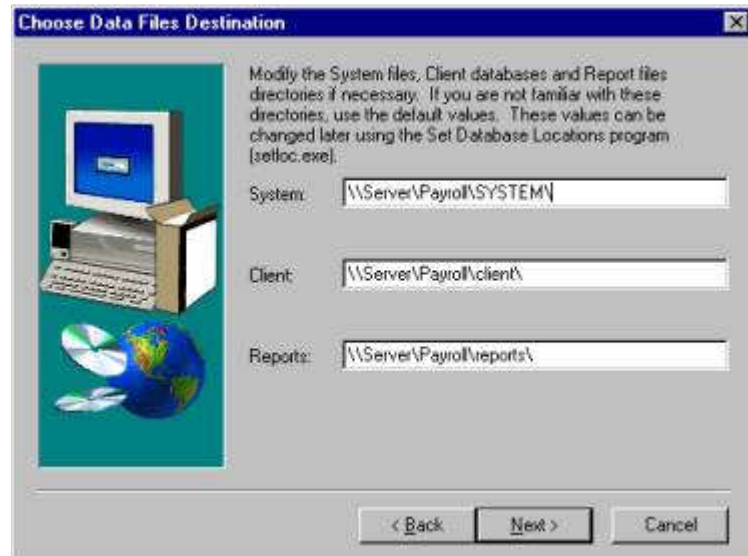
Choose Data Files Destination

Modify the System files, Client databases and Report files directories if necessary. If you are not familiar with these directories, use the default values. These values can be changed later using the Set Database Locations program (setloc.exe).

System: \\Server\Payroll\SYSTEM\

Client: \\Server\Payroll\client\

Reports: \\Server\Payroll\reports\

< Back
Next >
Cancel